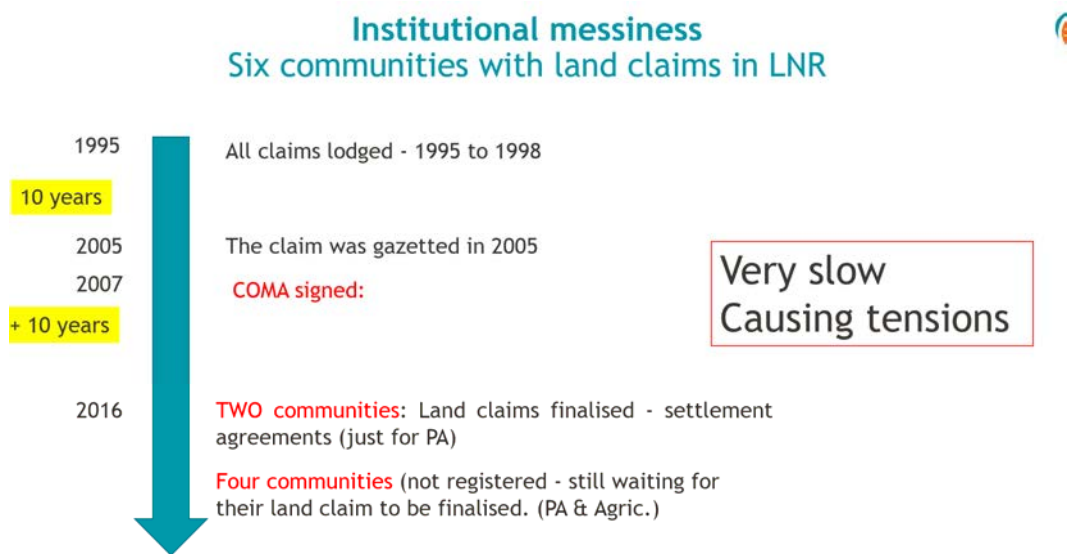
Institutional messiness
Six communities with land claims in LNR

1995

All claims lodged - 1995 to 1998

10 years

2005

The claim was gazetted in 2005

2007

COMA signed:

+ 10 years

Very slow
Causing tensions

2016

TWO communities: Land claims finalised - settlement agreements (just for PA)

Four communities (not registered - still waiting for their land claim to be finalised. (PA & Agric.)